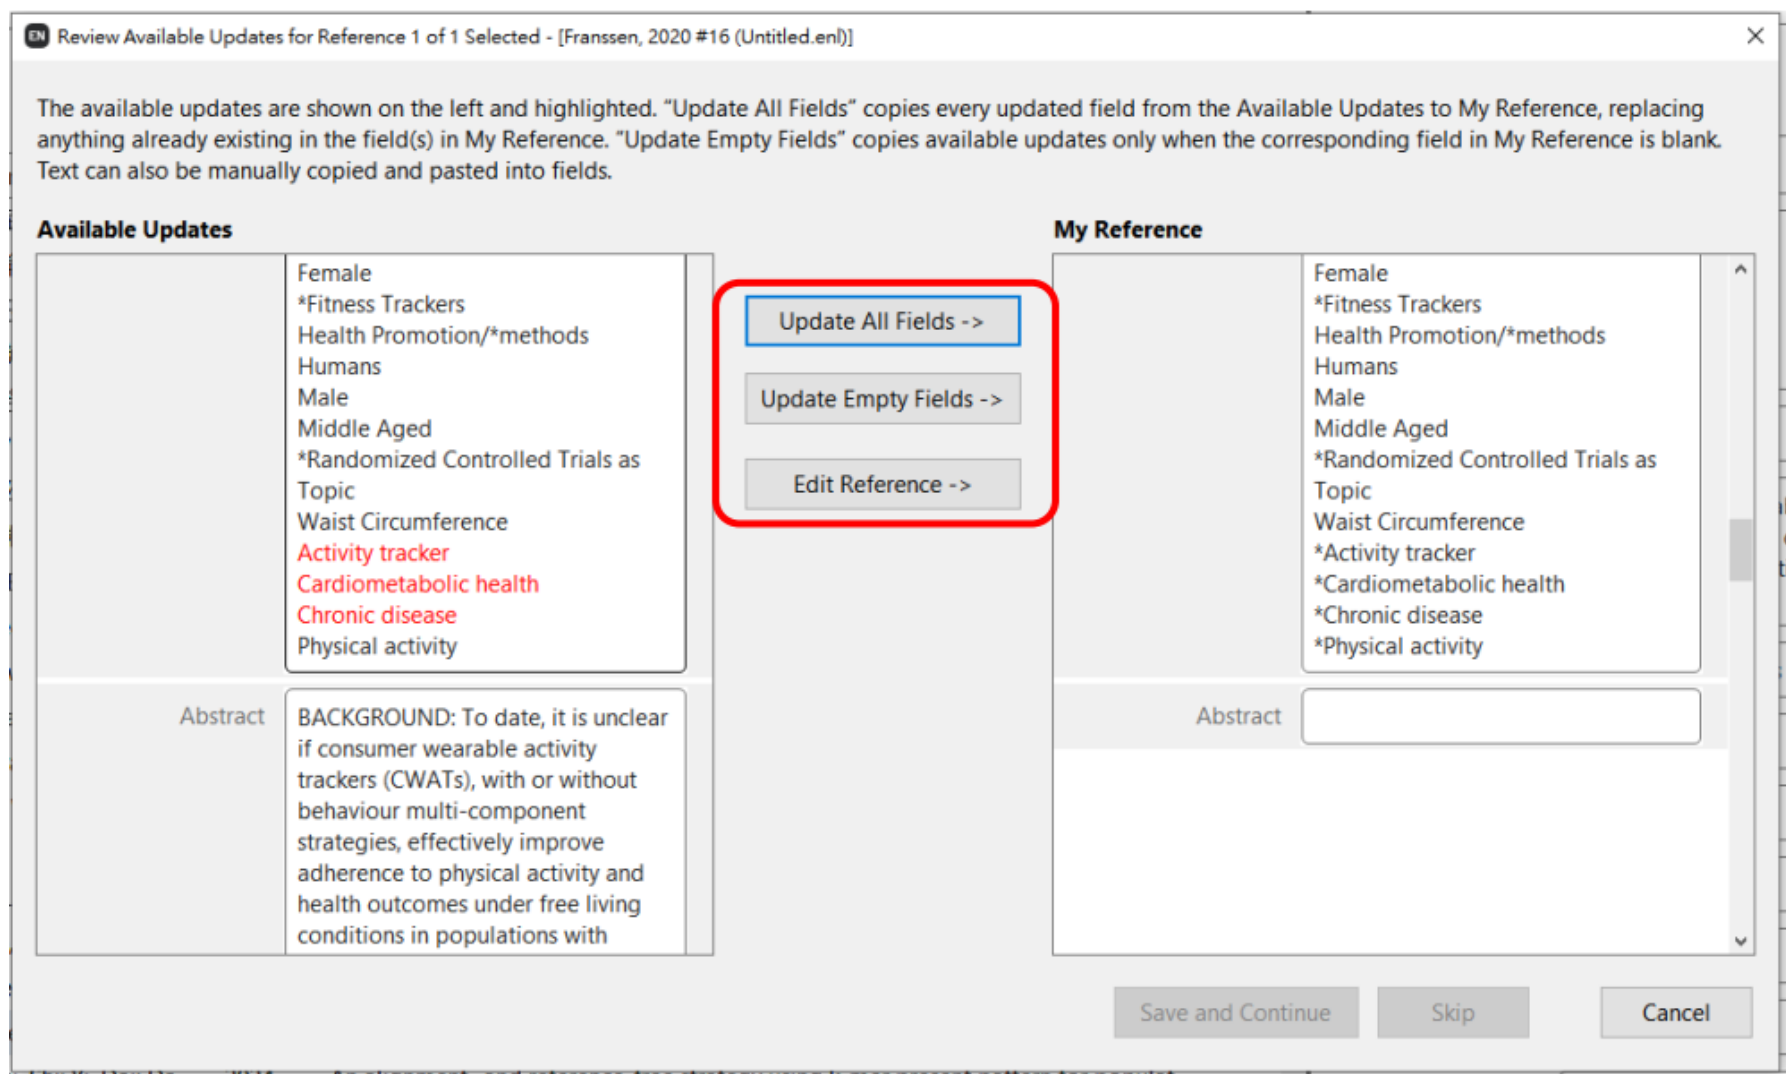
EN Review Available Updates for Reference 1 of 1 Selected - [Franssen, 2020 #16 (Untitled.enl)]

The available updates are shown on the left and highlighted. "Update All Fields" copies every updated field from the Available Updates to My Reference, replacing anything already existing in the field(s) in My Reference. "Update Empty Fields" copies available updates only when the corresponding field in My Reference is blank. Text can also be manually copied and pasted into fields.

Available Updates

Female
*Fitness Trackers
Health Promotion/*methods
Humans
Male
Middle Aged
*Randomized Controlled Trials as Topic
Waist Circumference
Activity tracker
Cardiometabolic health
Chronic disease
Physical activity

Abstract

BACKGROUND: To date, it is unclear if consumer wearable activity trackers (CWATs), with or without behaviour multi-component strategies, effectively improve adherence to physical activity and health outcomes under free living conditions in populations with

Update All Fields ->

Update Empty Fields ->

Edit Reference ->

My Reference

Female
*Fitness Trackers
Health Promotion/*methods
Humans
Male
Middle Aged
*Randomized Controlled Trials as Topic
Waist Circumference
*Activity tracker
*Cardiometabolic health
*Chronic disease
*Physical activity

Abstract

Save and Continue

Skip

Cancel